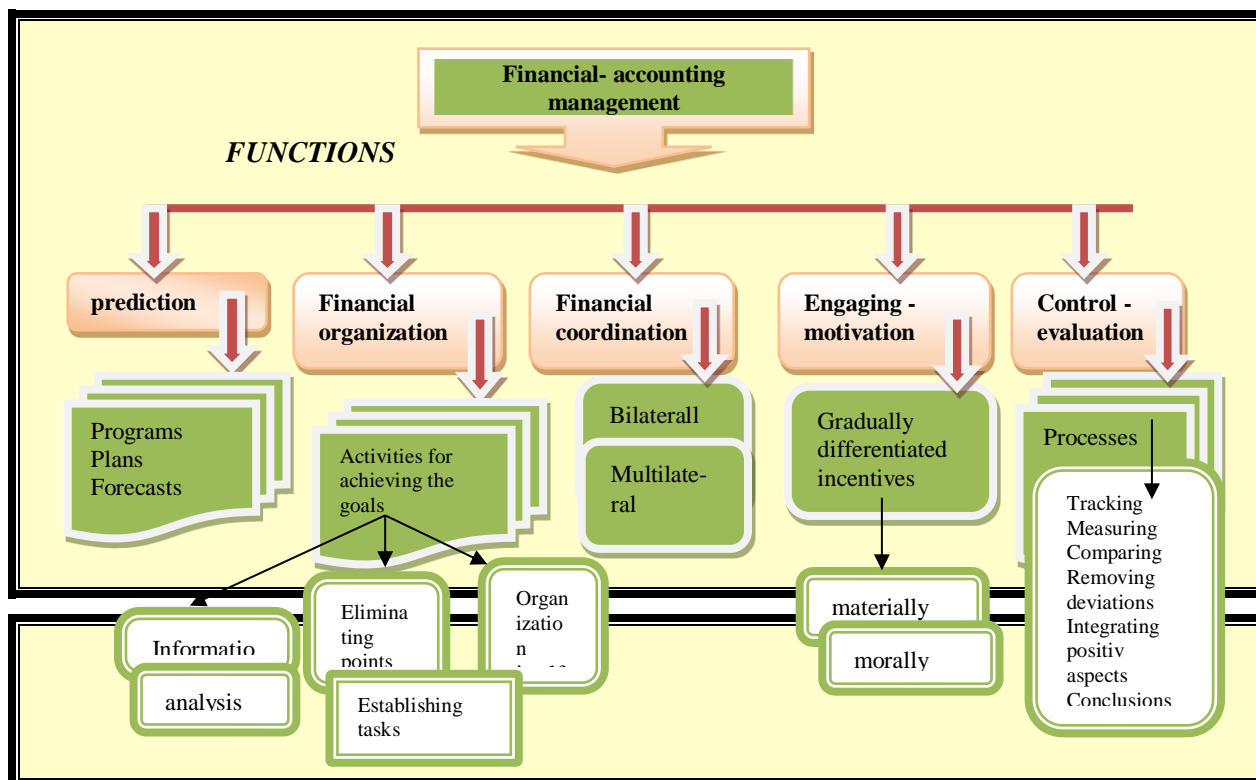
Financial- accounting management

FUNCTIONS

prediction

Programs
Plans
Forecasts

Financial organization

Activities for achieving the goals

Informatio

analysis

Eliminating points

Establishing tasks

Organization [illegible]

Financial coordination

Bilaterall

Multilateral

Engaging - motivation

Gradually differentiated incentives

materially

morally

Control - evaluation

Processes

Tracking
Measuring
Comparing
Removing deviations
Integrating positiv aspects
Conclusions